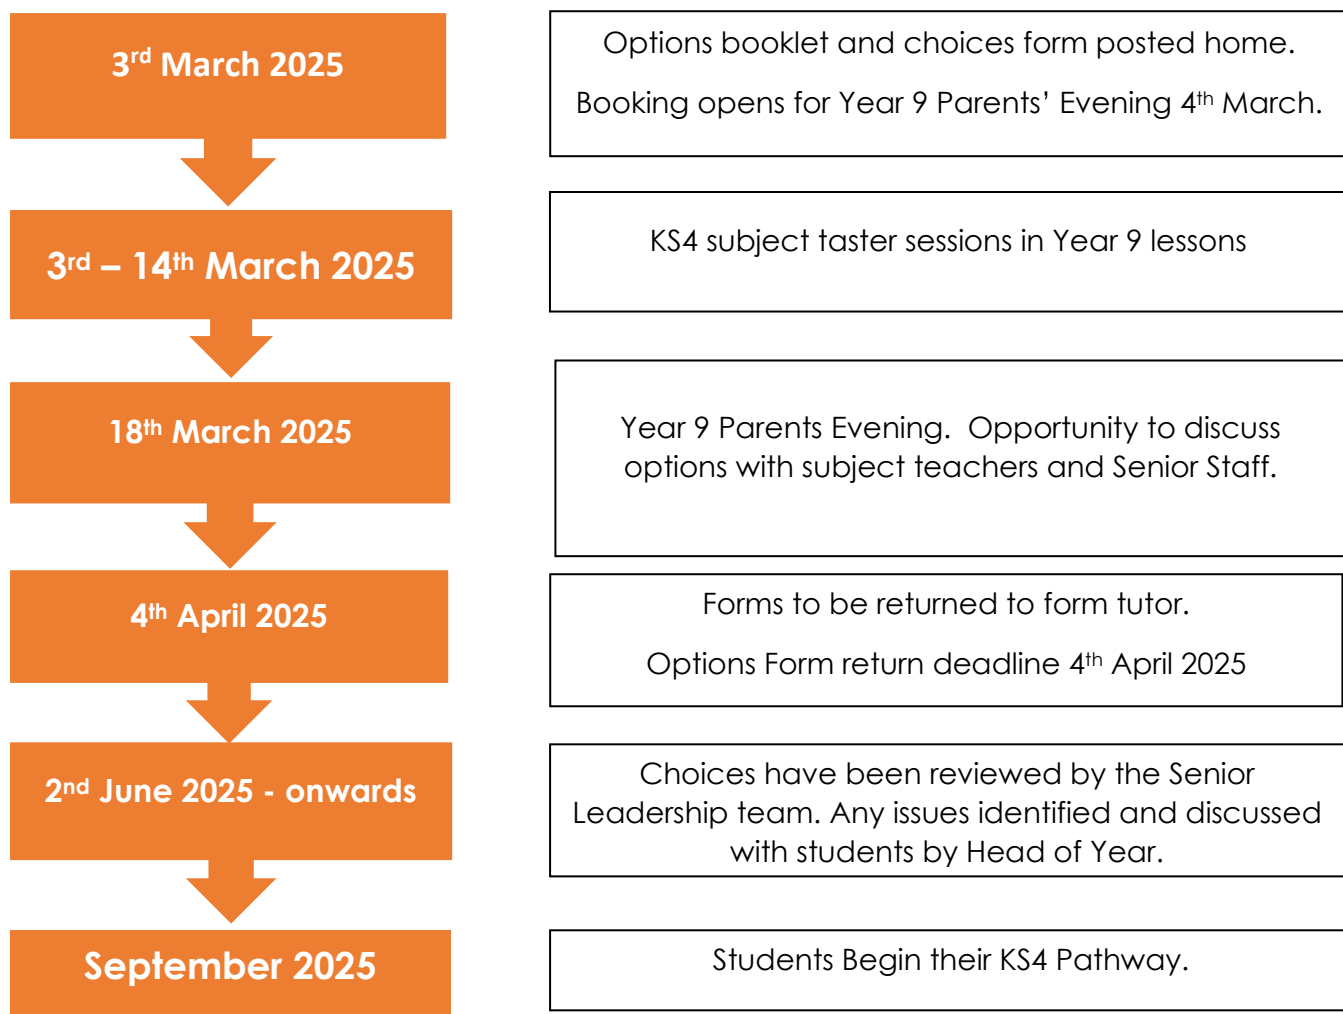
3$^{rd}$ March 2025

Options booklet and choices form posted home.

Booking opens for Year 9 Parents' Evening 4$^{th}$ March.

3$^{rd}$ – 14$^{th}$ March 2025

KS4 subject taster sessions in Year 9 lessons

18$^{th}$ March 2025

Year 9 Parents Evening. Opportunity to discuss options with subject teachers and Senior Staff.

4$^{th}$ April 2025

Forms to be returned to form tutor.

Options Form return deadline 4$^{th}$ April 2025

2$^{nd}$ June 2025 - onwards

Choices have been reviewed by the Senior Leadership team. Any issues identified and discussed with students by Head of Year.

September 2025

Students Begin their KS4 Pathway.